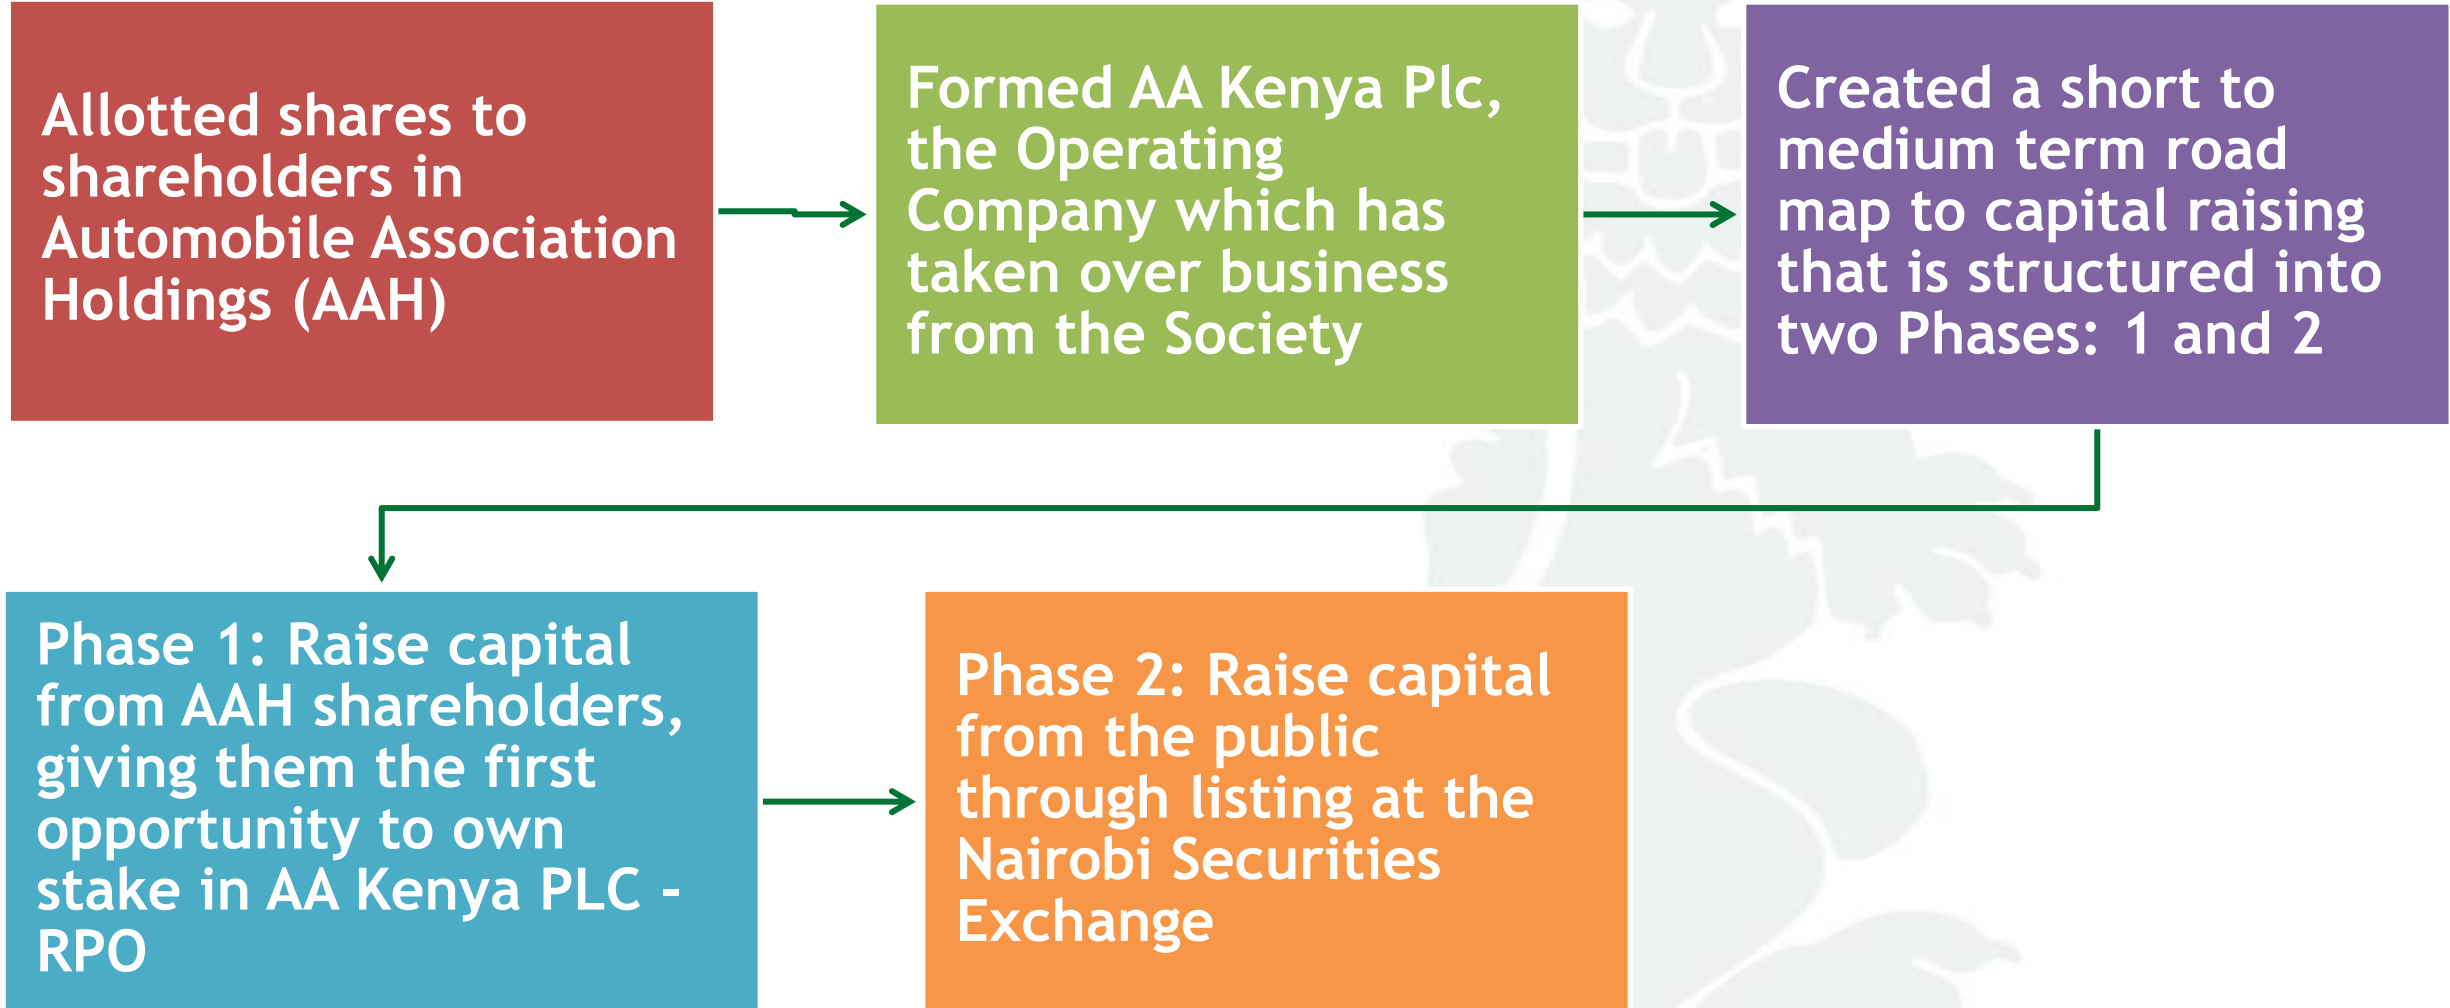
Allotted shares to shareholders in Automobile Association Holdings (AAH)

Formed AA Kenya Plc, the Operating Company which has taken over business from the Society

Created a short to medium term road map to capital raising that is structured into two Phases: 1 and 2

Phase 1: Raise capital from AAH shareholders, giving them the first opportunity to own stake in AA Kenya PLC - RPO

Phase 2: Raise capital from the public through listing at the Nairobi Securities Exchange